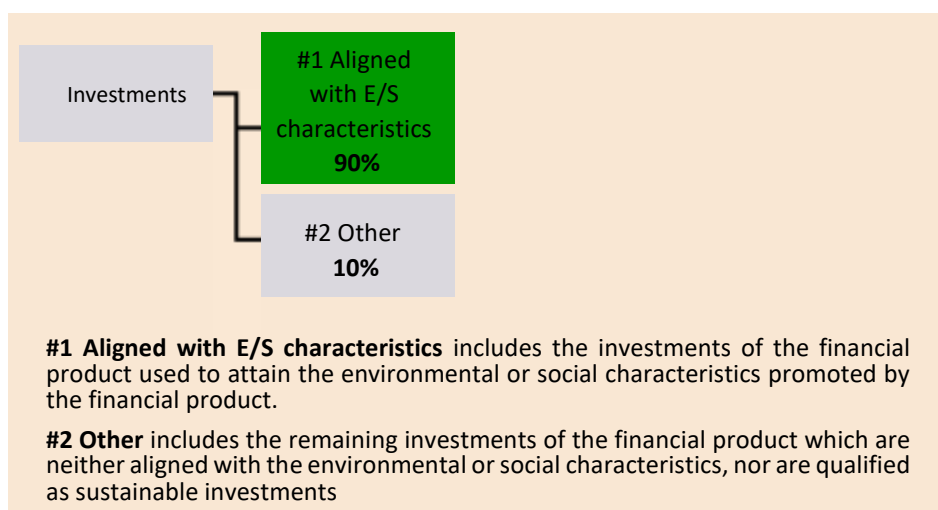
Investments

#1 Aligned with E/S characteristics
**90%**

#2 Other
**10%**

**#1 Aligned with E/S characteristics** includes the investments of the financial product used to attain the environmental or social characteristics promoted by the financial product.

**#2 Other** includes the remaining investments of the financial product which are neither aligned with the environmental or social characteristics, nor are qualified as sustainable investments